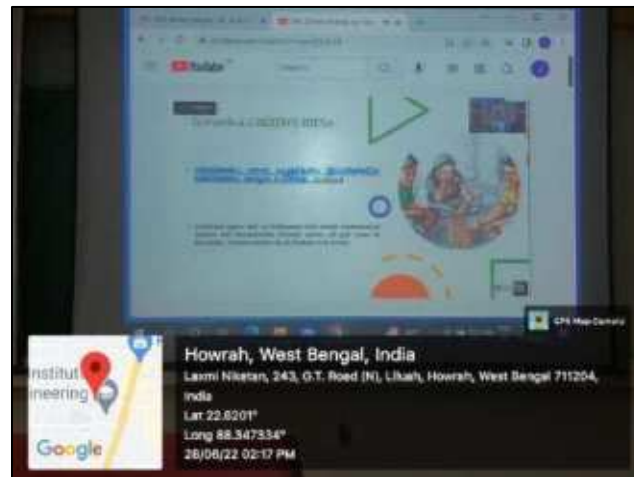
YouTube

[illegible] CREATIVE MEDIA

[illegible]

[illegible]

GPS Map Camera

Howrah, West Bengal, India
Laxmi Niketan, 243, G.T. Road (N), Liluah, Howrah, West Bengal 711204, India
Lat 22.6201°
Long 88.347334°
28/06/22 02:17 PM

nstitut
ineering

Google